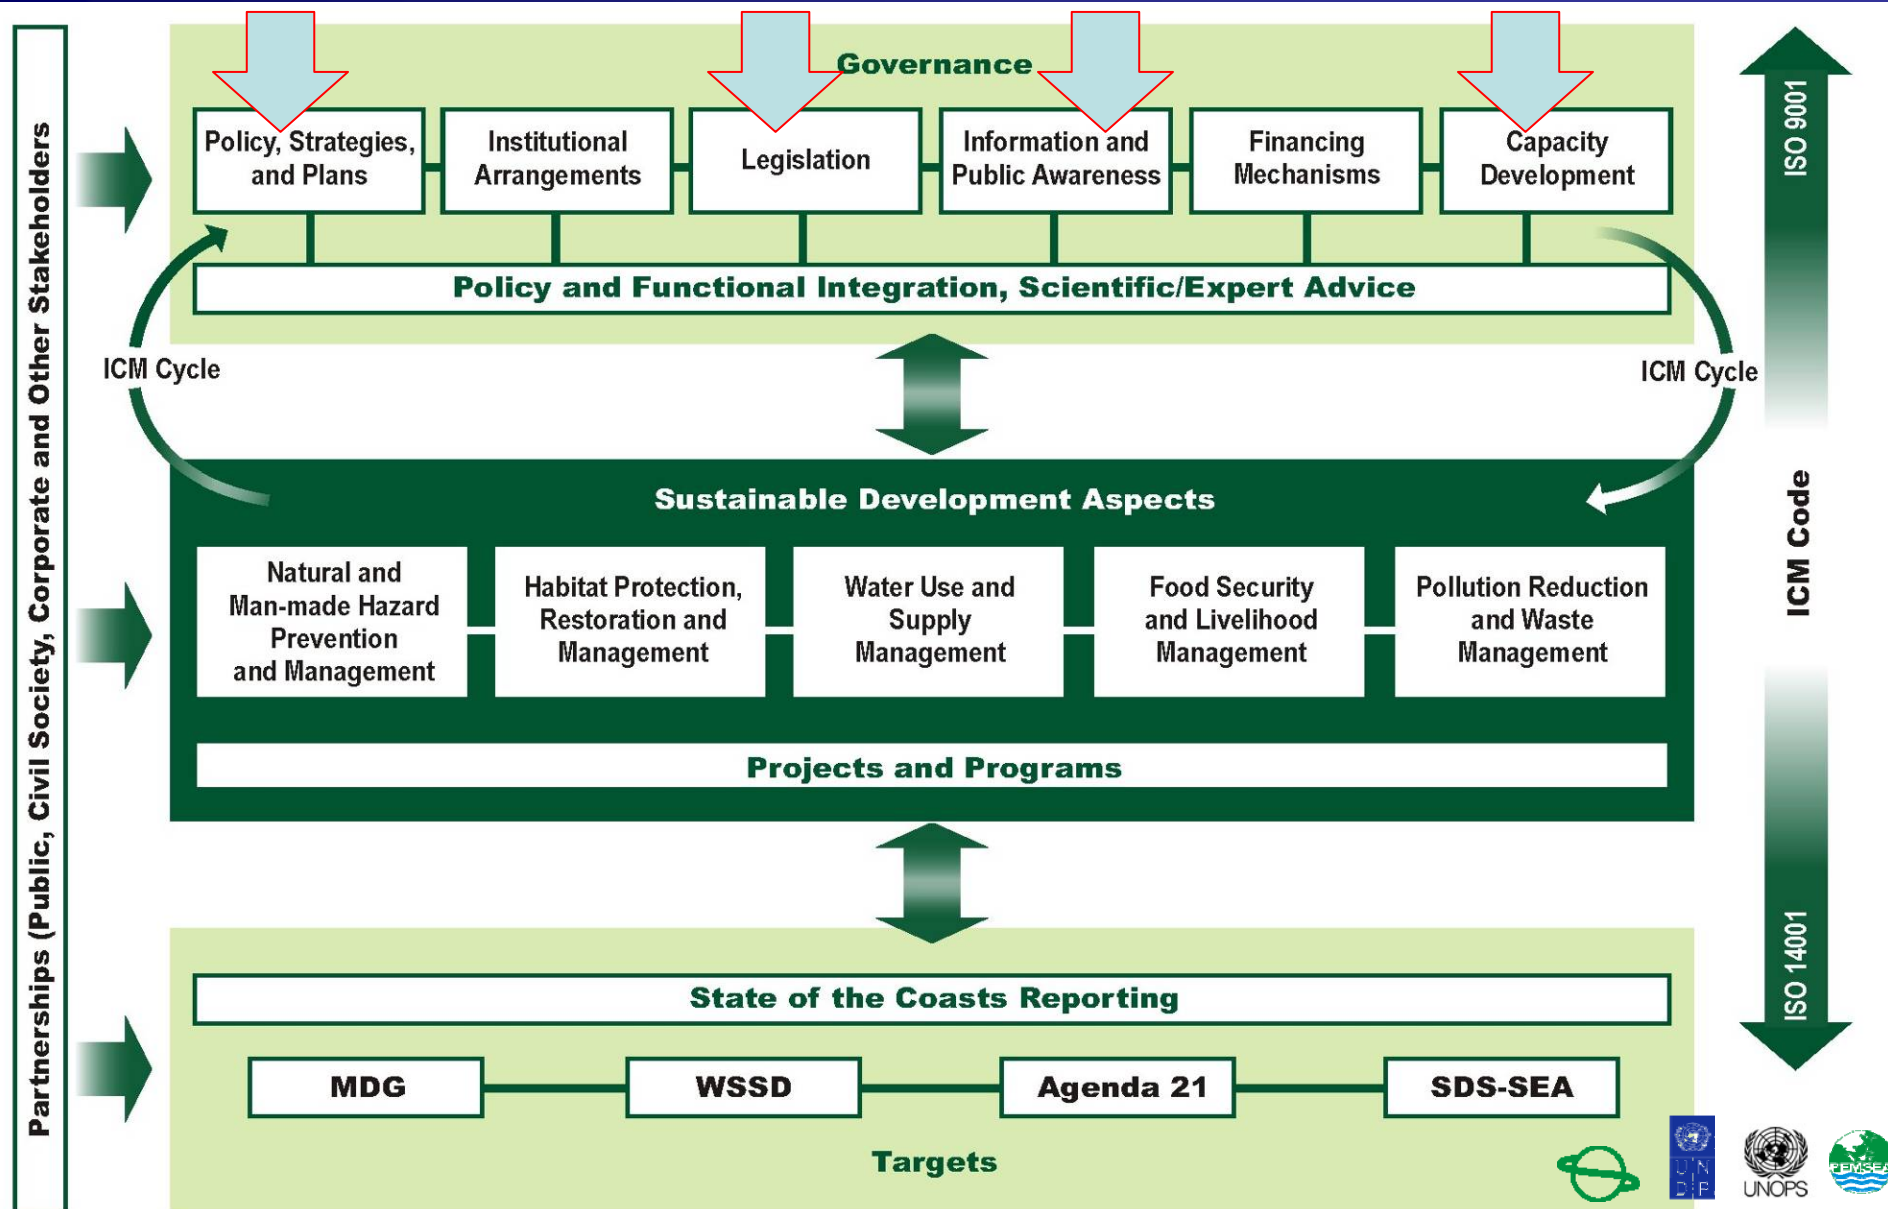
Partnerships (Public, Civil Society, Corporate and Other Stakeholders

Governance

Policy, Strategies, and Plans

Institutional Arrangements

Legislation

Information and Public Awareness

Financing Mechanisms

Capacity Development

Policy and Functional Integration, Scientific/Expert Advice

ICM Cycle

ICM Cycle

ISO 9001

ICM Code

ISO 14001

Sustainable Development Aspects

Natural and Man-made Hazard Prevention and Management

Habitat Protection, Restoration and Management

Water Use and Supply Management

Food Security and Livelihood Management

Pollution Reduction and Waste Management

Projects and Programs

State of the Coasts Reporting

MDG

WSSD

Agenda 21

SDS-SEA

Targets

UNDP

UNOPS

PEMSEA